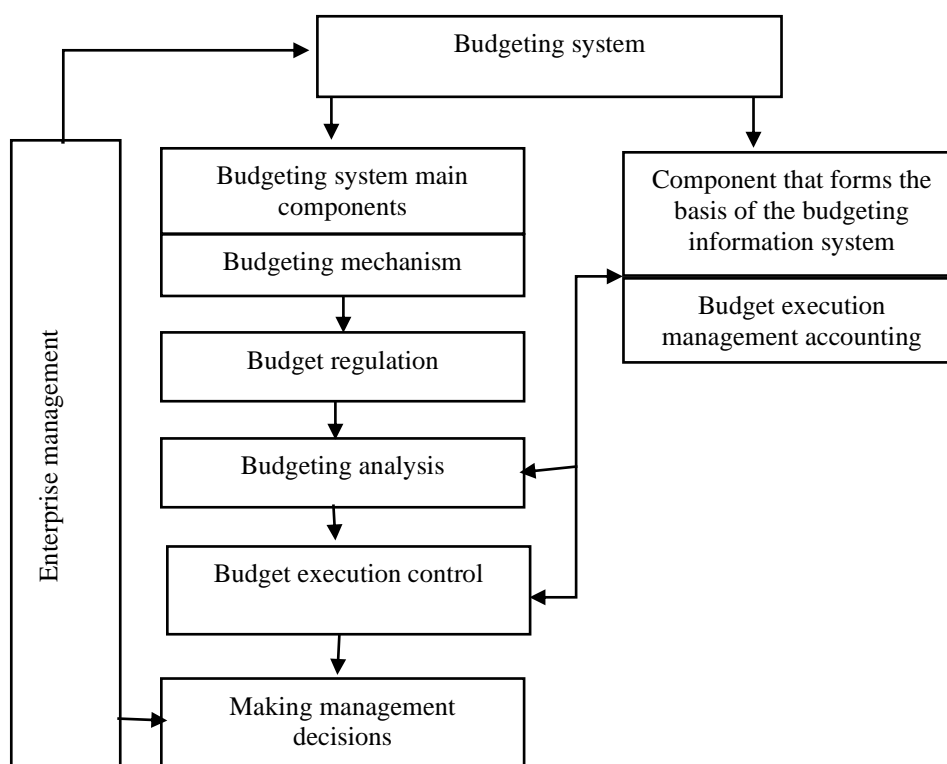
Budgeting system

Enterprise management

Budgeting system main components

Budgeting mechanism

Budget regulation

Budgeting analysis

Budget execution control

Making management decisions

Component that forms the basis of the budgeting information system

Budget execution management accounting